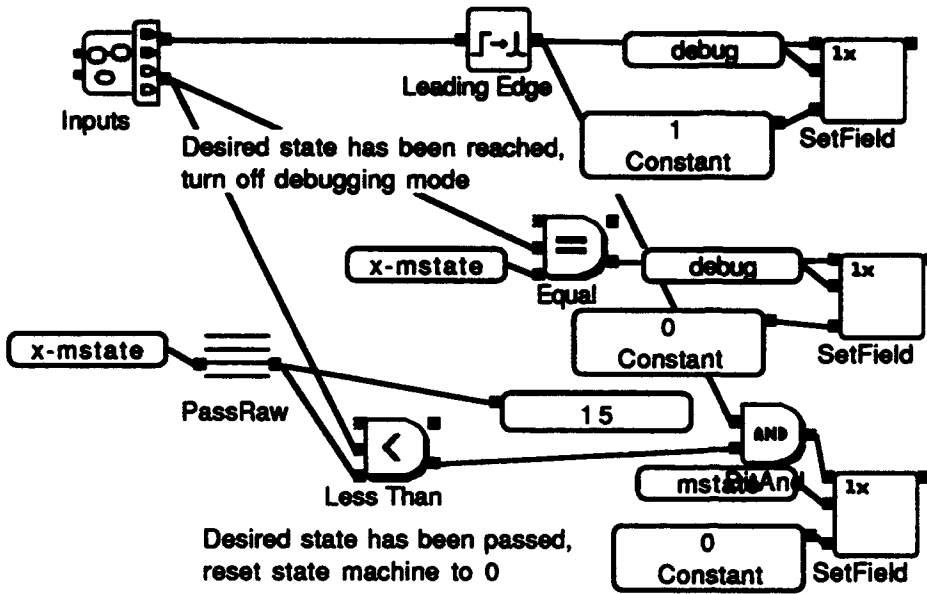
Inputs

Leading Edge

debug

1x

1
Constant

SetField

Desired state has been reached, turn off debugging mode

x-mstate

Equal

debug

1x

0
Constant

SetField

x-mstate

PassRaw

15

Less Than

AND

BitAnd

mstate

1x

Desired state has been passed, reset state machine to 0

0
Constant

SetField